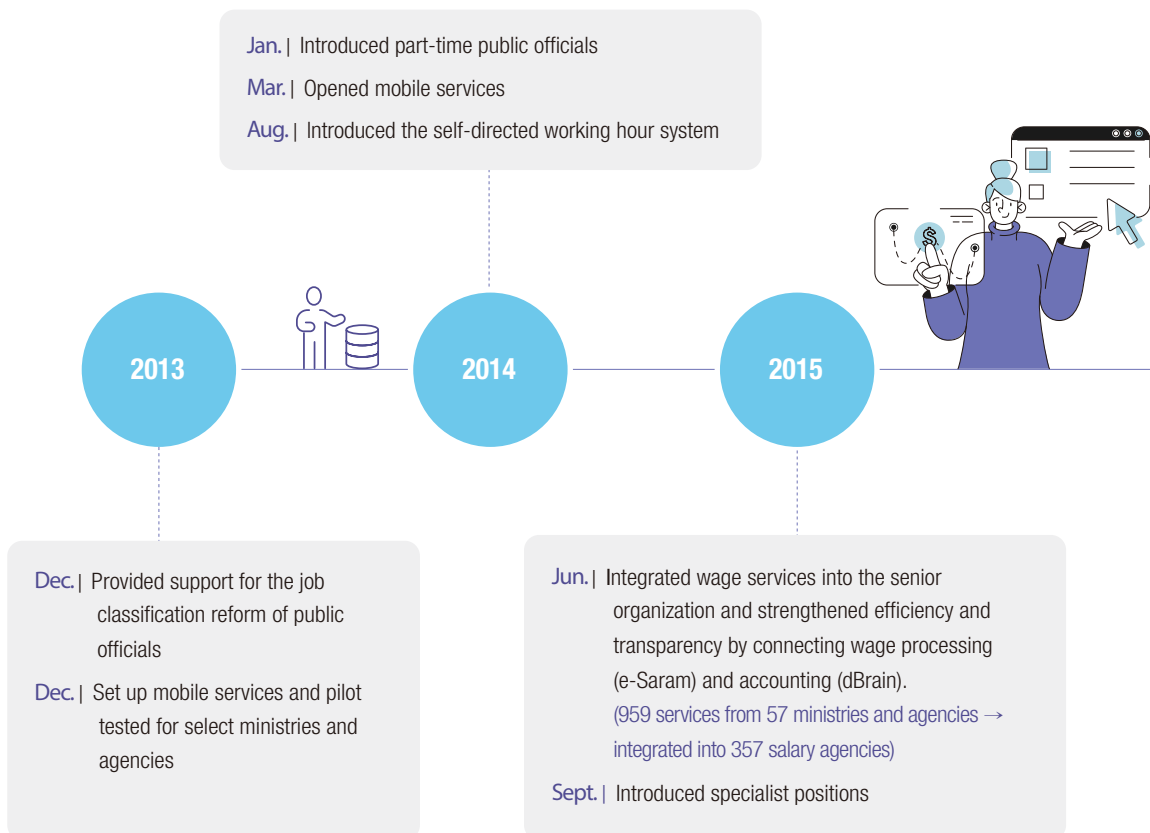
Jan. | Introduced part-time public officials

Mar. | Opened mobile services

Aug. | Introduced the self-directed working hour system

2013

2014

2015

Dec. | Provided support for the job classification reform of public officials

Dec. | Set up mobile services and pilot tested for select ministries and agencies

Jun. | Integrated wage services into the senior organization and strengthened efficiency and transparency by connecting wage processing (e-Saram) and accounting (dBrain).
(959 services from 57 ministries and agencies → integrated into 357 salary agencies)

Sept. | Introduced specialist positions